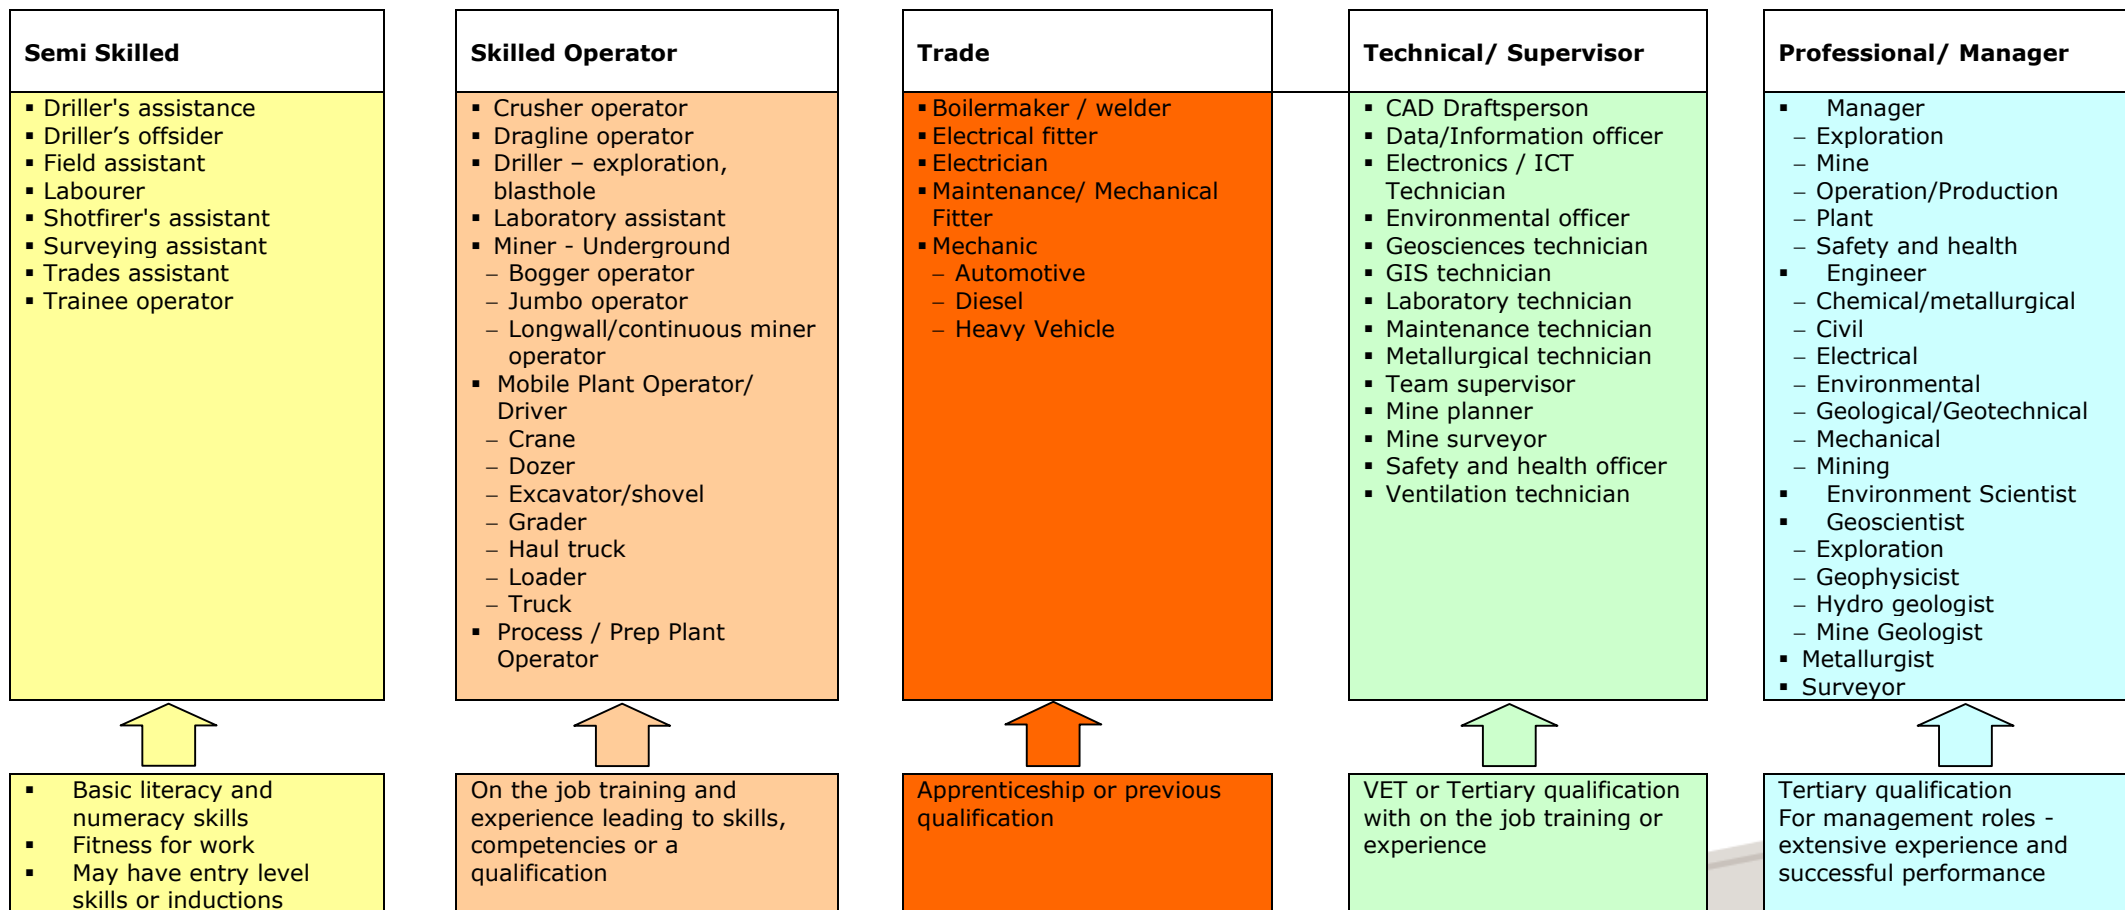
Semi Skilled

- Driller's assistance
- Driller's offsider
- Field assistant
- Labourer
- Shotfirer's assistant
- Surveying assistant
- Trades assistant
- Trainee operator

- Basic literacy and numeracy skills
- Fitness for work
- May have entry level skills or inductions

Skilled Operator

- Crusher operator
- Dragline operator
- Driller – exploration, blasthole
- Laboratory assistant
- Miner - Underground
  – Bogger operator
  – Jumbo operator
  – Longwall/continuous miner operator
- Mobile Plant Operator/ Driver
  – Crane
  – Dozer
  – Excavator/shovel
  – Grader
  – Haul truck
  – Loader
  – Truck
- Process / Prep Plant Operator

On the job training and experience leading to skills, competencies or a qualification

Trade

- Boilermaker / welder
- Electrical fitter
- Electrician
- Maintenance/ Mechanical Fitter
- Mechanic
  – Automotive
  – Diesel
  – Heavy Vehicle

Apprenticeship or previous qualification

Technical/ Supervisor

- CAD Draftsperson
- Data/Information officer
- Electronics / ICT Technician
- Environmental officer
- Geosciences technician
- GIS technician
- Laboratory technician
- Maintenance technician
- Metallurgical technician
- Team supervisor
- Mine planner
- Mine surveyor
- Safety and health officer
- Ventilation technician

VET or Tertiary qualification with on the job training or experience

Professional/ Manager

- Manager
  – Exploration
  – Mine
  – Operation/Production
  – Plant
  – Safety and health
- Engineer
  – Chemical/metallurgical
  – Civil
  – Electrical
  – Environmental
  – Geological/Geotechnical
  – Mechanical
  – Mining
- Environment Scientist
- Geoscientist
  – Exploration
  – Geophysicist
  – Hydro geologist
  – Mine Geologist
- Metallurgist
- Surveyor

Tertiary qualification
For management roles - extensive experience and successful performance